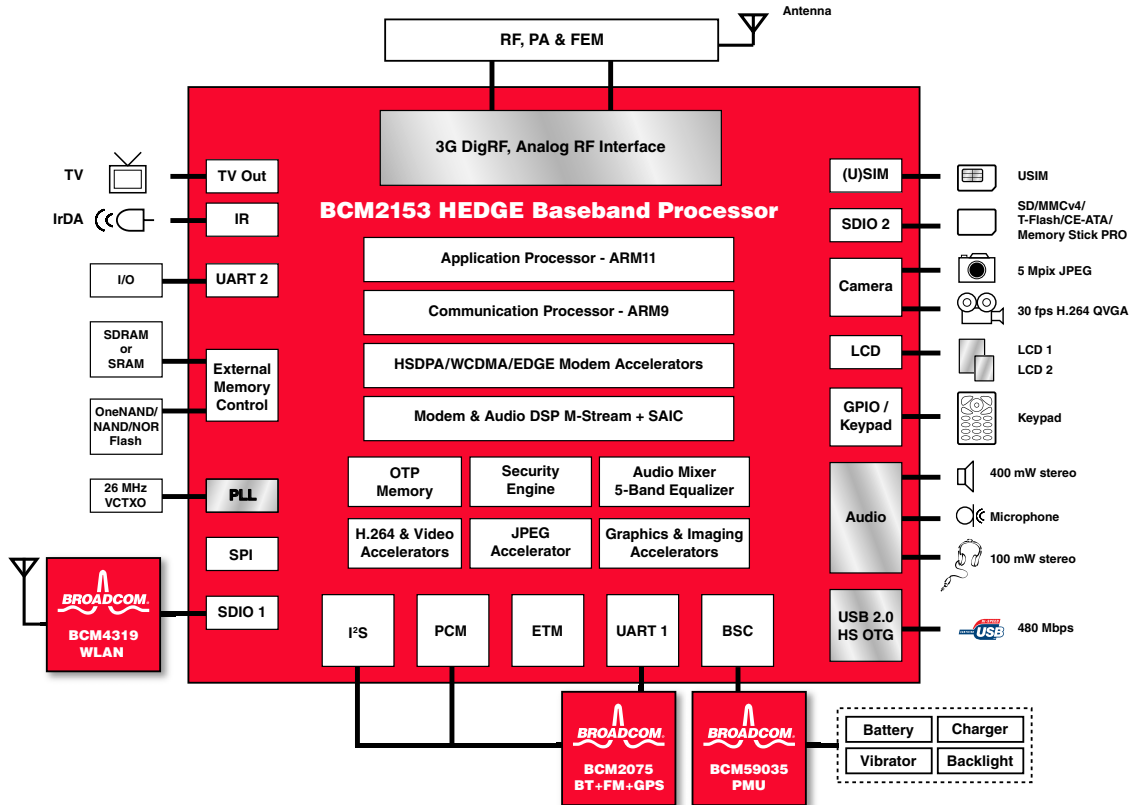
Antenna

RF, PA & FEM

3G DigRF, Analog RF Interface

BCM2153 HEDGE Baseband Processor

TV

TV Out

IrDA

IR

I/O

UART 2

SDRAM or SRAM

OneNAND/ NAND/NOR Flash

External Memory Control

26 MHz VCTXO

PLL

SPI

BROADCOM.

BCM4319 WLAN

SDIO 1

Application Processor - ARM11

Communication Processor - ARM9

HSDPA/WCDMA/EDGE Modem Accelerators

Modem & Audio DSP M-Stream + SAIC

OTP Memory

Security Engine

Audio Mixer 5-Band Equalizer

H.264 & Video Accelerators

JPEG Accelerator

Graphics & Imaging Accelerators

$I^2S$

PCM

ETM

UART 1

BSC

(U)SIM

USIM

SDIO 2

SD/MMCv4/ T-Flash/CE-ATA/ Memory Stick PRO

Camera

5 Mpix JPEG

30 fps H.264 QVGA

LCD

LCD 1

LCD 2

GPIO / Keypad

Keypad

Audio

400 mW stereo

Microphone

100 mW stereo

USB 2.0 HS OTG

USB

480 Mbps

BROADCOM.

BCM2075 BT+FM+GPS

BROADCOM.

BCM59035 PMU

Battery

Charger

Vibrator

Backlight